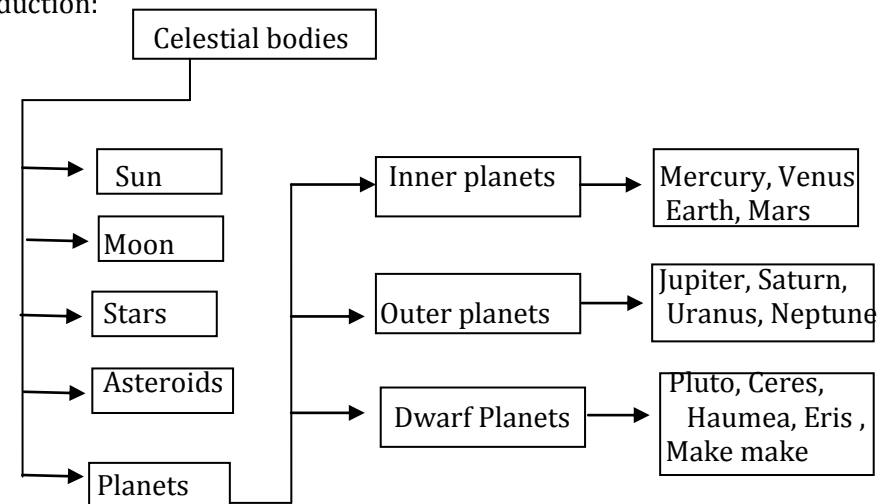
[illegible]duction:

Celestial bodies

Sun

Moon

Stars

Asteroids

Planets

Inner planets

Mercury, Venus Earth, Mars

Outer planets

Jupiter, Saturn, Uranus, Neptune

Dwarf Planets

Pluto, Ceres, Haumea, Eris , Make make